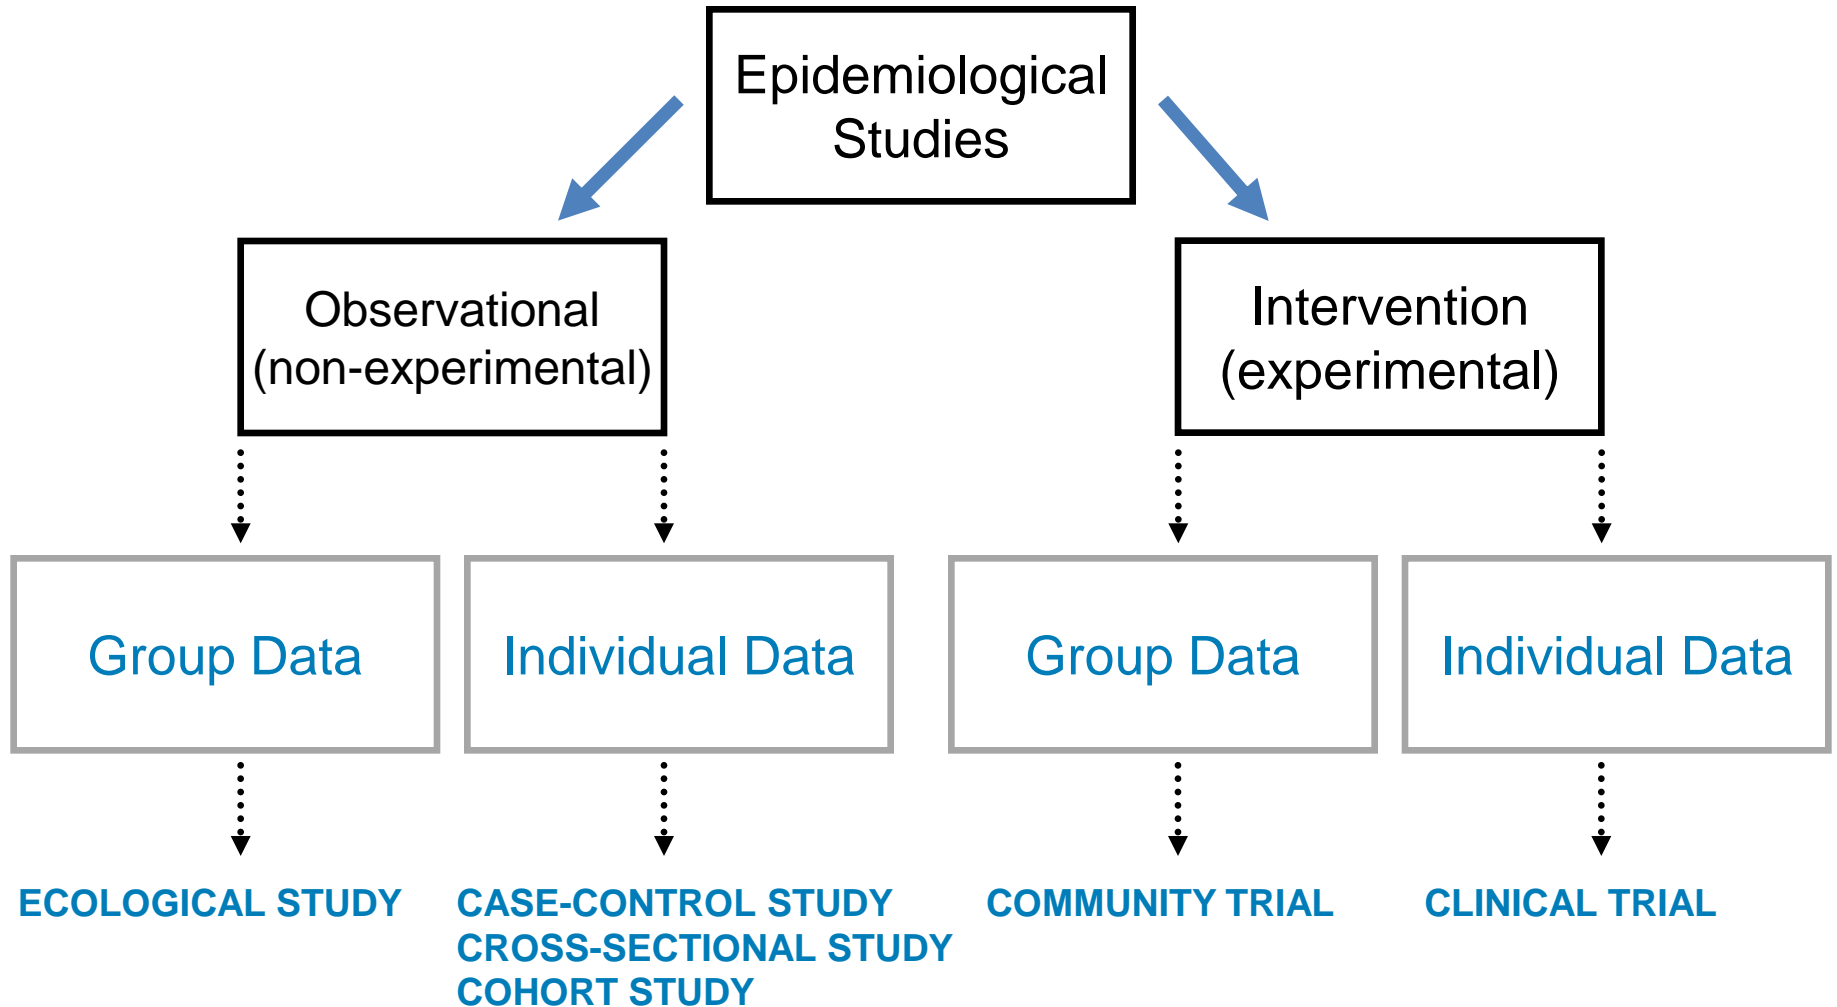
Epidemiological Studies

Observational (non-experimental)

Intervention (experimental)

Group Data

Individual Data

Group Data

Individual Data

ECOLOGICAL STUDY

CASE-CONTROL STUDY
CROSS-SECTIONAL STUDY
COHORT STUDY

COMMUNITY TRIAL

CLINICAL TRIAL